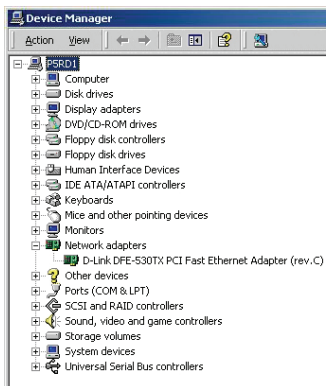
Device Manager

Action View

P5RD1
Computer
Disk drives
Display adapters
DVD/CD-ROM drives
Floppy disk controllers
Floppy disk drives
Human Interface Devices
IDE ATA/ATAPI controllers
Keyboards
Mice and other pointing devices
Monitors
Network adapters
D-Link DFE-530TX PCI Fast Ethernet Adapter (rev.C)
Other devices
Ports (COM & LPT)
SCSI and RAID controllers
Sound, video and game controllers
Storage volumes
System devices
Universal Serial Bus controllers